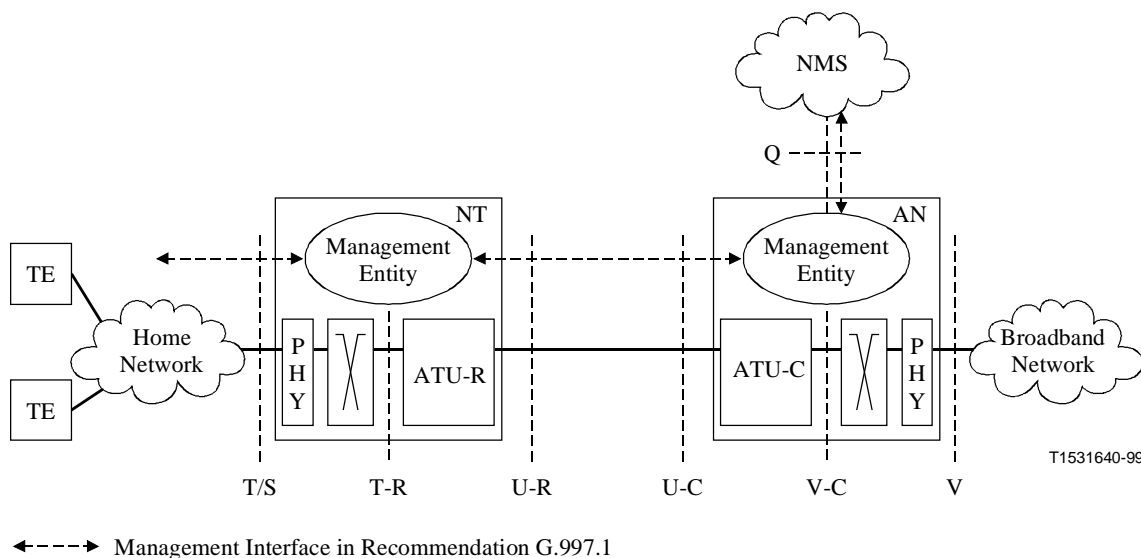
NMS

Q

NT

AN

Management Entity

Management Entity

TE

TE

Home Network

P H Y

ATU-R

ATU-C

P H Y

Broadband Network

T1531640-99

T/S

T-R

U-R

U-C

V-C

V

Management Interface in Recommendation G.997.1